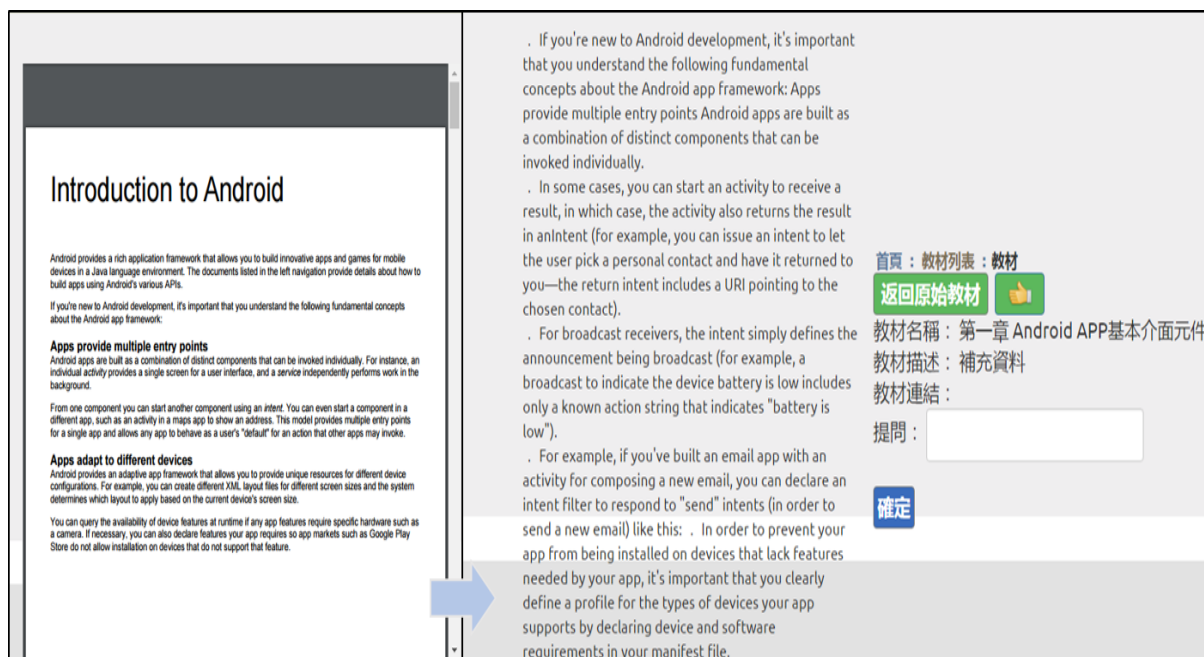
Introduction to Android

Android provides a rich application framework that allows you to build innovative apps and games for mobile devices in a Java language environment. The documents listed in the left navigation provide details about how to build apps using Android's various APIs.

If you're new to Android development, it's important that you understand the following fundamental concepts about the Android app framework:

Apps provide multiple entry points

Android apps are built as a combination of distinct components that can be invoked individually. For instance, an individual activity provides a single screen for a user interface, and a service independently performs work in the background.

From one component you can start another component using an intent. You can even start a component in a different app, such as an activity in a maps app to show an address. This model provides multiple entry points for a single app and allows any app to behave as a user's "default" for an action that other apps may invoke.

Apps adapt to different devices

Android provides an adaptive app framework that allows you to provide unique resources for different device configurations. For example, you can create different XML layout files for different screen sizes and the system determines which layout to apply based on the current device's screen size.

You can query the availability of device features at runtime if any app features require specific hardware such as a camera. If necessary, you can also declare features your app requires so app markets such as Google Play Store do not allow installation on devices that do not support that feature.

. If you're new to Android development, it's important that you understand the following fundamental concepts about the Android app framework: Apps provide multiple entry points Android apps are built as a combination of distinct components that can be invoked individually.

. In some cases, you can start an activity to receive a result, in which case, the activity also returns the result in anIntent (for example, you can issue an intent to let the user pick a personal contact and have it returned to you—the return intent includes a URI pointing to the chosen contact).

. For broadcast receivers, the intent simply defines the announcement being broadcast (for example, a broadcast to indicate the device battery is low includes only a known action string that indicates "battery is low").

. For example, if you've built an email app with an activity for composing a new email, you can declare an intent filter to respond to "send" intents (in order to send a new email) like this: . In order to prevent your app from being installed on devices that lack features needed by your app, it's important that you clearly define a profile for the types of devices your app supports by declaring device and software requirements in your manifest file.

首頁：教材列表：教材

返回原始教材

教材名稱：第一章 Android APP基本介面元件

教材描述：補充資料

教材連結：

提問：

確定